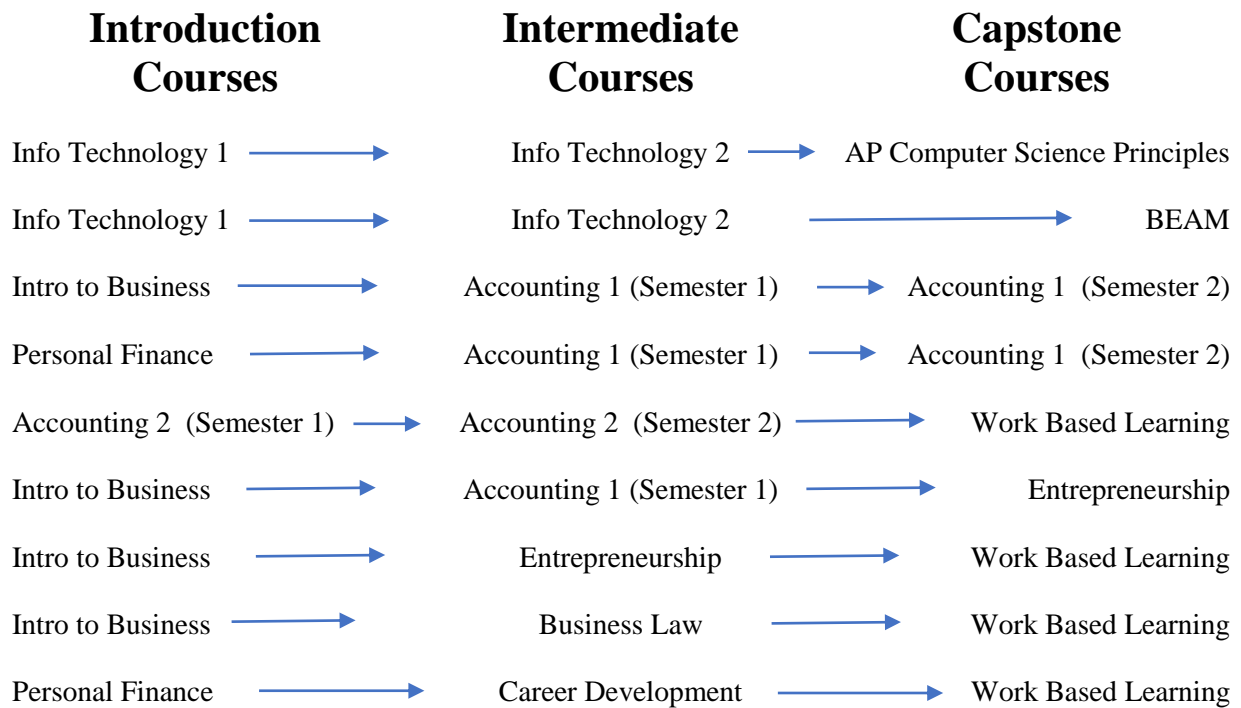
| Introduction Courses | Intermediate Courses | Capstone Courses |
|---|---|---|
| Info Technology 1 | Info Technology 2 | AP Computer Science Principles |
| Info Technology 1 | Info Technology 2 | BEAM |
| Intro to Business | Accounting 1 (Semester 1) | Accounting 1 (Semester 2) |
| Personal Finance | Accounting 1 (Semester 1) | Accounting 1 (Semester 2) |
| Accounting 2 (Semester 1) | Accounting 2 (Semester 2) | Work Based Learning |
| Intro to Business | Accounting 1 (Semester 1) | Entrepreneurship |
| Intro to Business | Entrepreneurship | Work Based Learning |
| Intro to Business | Business Law | Work Based Learning |
| Personal Finance | Career Development | Work Based Learning |